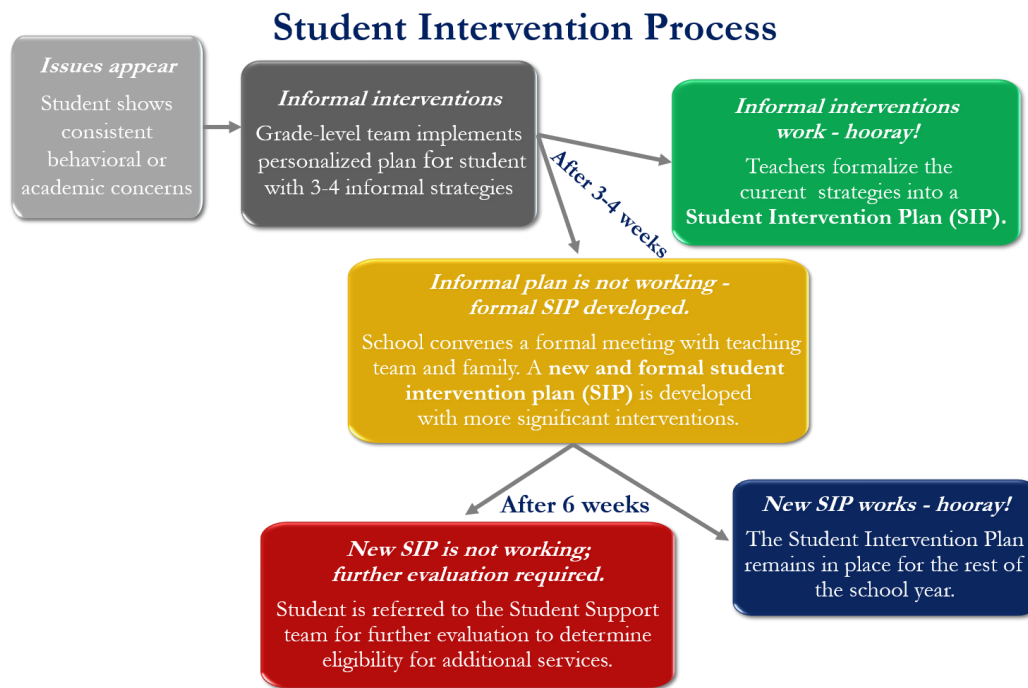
Student Intervention Process

Issues appear
Student shows consistent behavioral or academic concerns

Informal interventions
Grade-level team implements personalized plan for student with 3-4 informal strategies

Informal interventions work - hooray!
Teachers formalize the current strategies into a Student Intervention Plan (SIP).

After 3-4 weeks

Informal plan is not working - formal SIP developed.
School convenes a formal meeting with teaching team and family. A new and formal student intervention plan (SIP) is developed with more significant interventions.

After 6 weeks

New SIP is not working; further evaluation required.
Student is referred to the Student Support team for further evaluation to determine eligibility for additional services.

New SIP works - hooray!
The Student Intervention Plan remains in place for the rest of the school year.